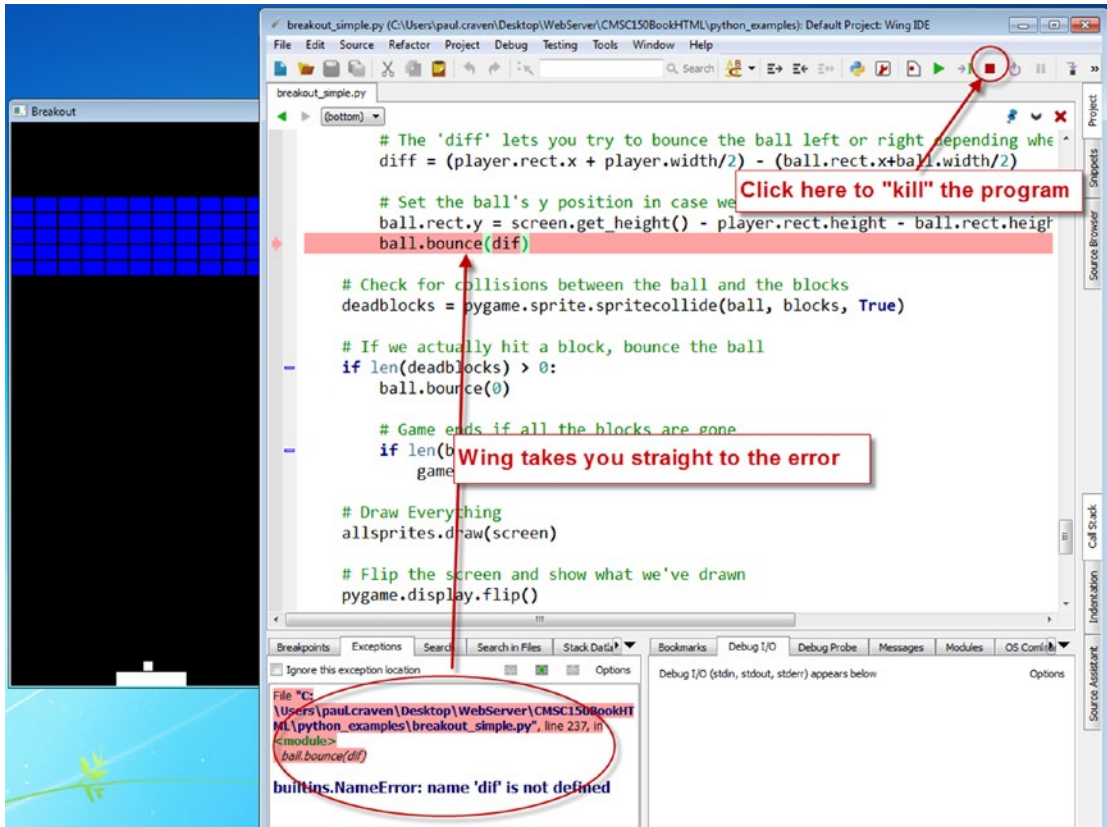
Breakout

breakout_simple.py (C:\Users\paul.craven\Desktop\WebServer\CMSC150BookHTML\python_examples): Default Project: Wing IDE

File Edit Source Refactor Project Debug Testing Tools Window Help

Search

breakout_simple.py

(bottom)

# The 'diff' lets you try to bounce the ball left or right depending whe
diff = (player.rect.x + player.width/2) - (ball.rect.x+ball.width/2)

# Set the ball's y position in case we
ball.rect.y = screen.get_height() - player.rect.height - ball.rect.heigh
ball.bounce(dif)

# Check for collisions between the ball and the blocks
deadblocks = pygame.sprite.spritecollide(ball, blocks, True)

# If we actually hit a block, bounce the ball
if len(deadblocks) > 0:
ball.bounce(0)

# Game ends if all the blocks are gone
if len(b
game

# Draw Everything
allsprites.draw(screen)

# Flip the screen and show what we've drawn
pygame.display.flip()

Click here to "kill" the program

Wing takes you straight to the error

Project Snippets Source Browser Call Stack Indentation Source Assistant

Breakpoints Exceptions Search Search in Files Stack Data

Ignore this exception location Options

File "C:\Users\paul.craven\Desktop\WebServer\CMSC150BookHTML\python_examples\breakout_simple.py", line 237, in <module>
ball.bounce(dif)

builtins.NameError: name 'dif' is not defined

Bookmarks Debug I/O Debug Probe Messages Modules OS Comm

Debug I/O (stdin, stdout, stderr) appears below Options